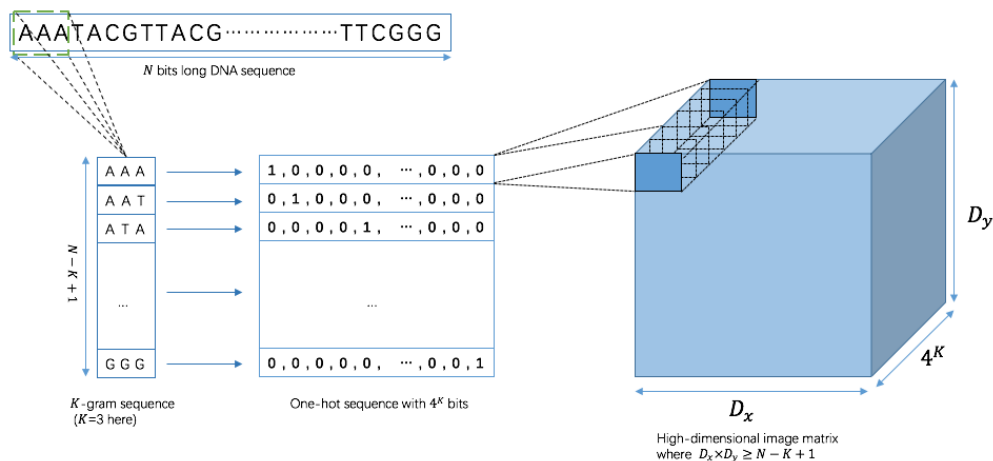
AAATACGTTACG··················TTCGGG

$N$ bits long DNA sequence

$N-K+1$

| AAA |
|---|
| AAT |
| ATA |
| ... |
| GGG |

| 1, 0, 0, 0, 0, ⋯, 0, 0, 0 |
|---|
| 0, 1, 0, 0, 0, ⋯, 0, 0, 0 |
| 0, 0, 0, 0, 1, ⋯, 0, 0, 0 |
| ... |
| 0, 0, 0, 0, 0, ⋯, 0, 0, 1 |

$K$-gram sequence ($K$=3 here)

One-hot sequence with $4^K$ bits

$D_y$

$4^K$

$D_x$

High-dimensional image matrix where $D_x \times D_y \geq N-K+1$